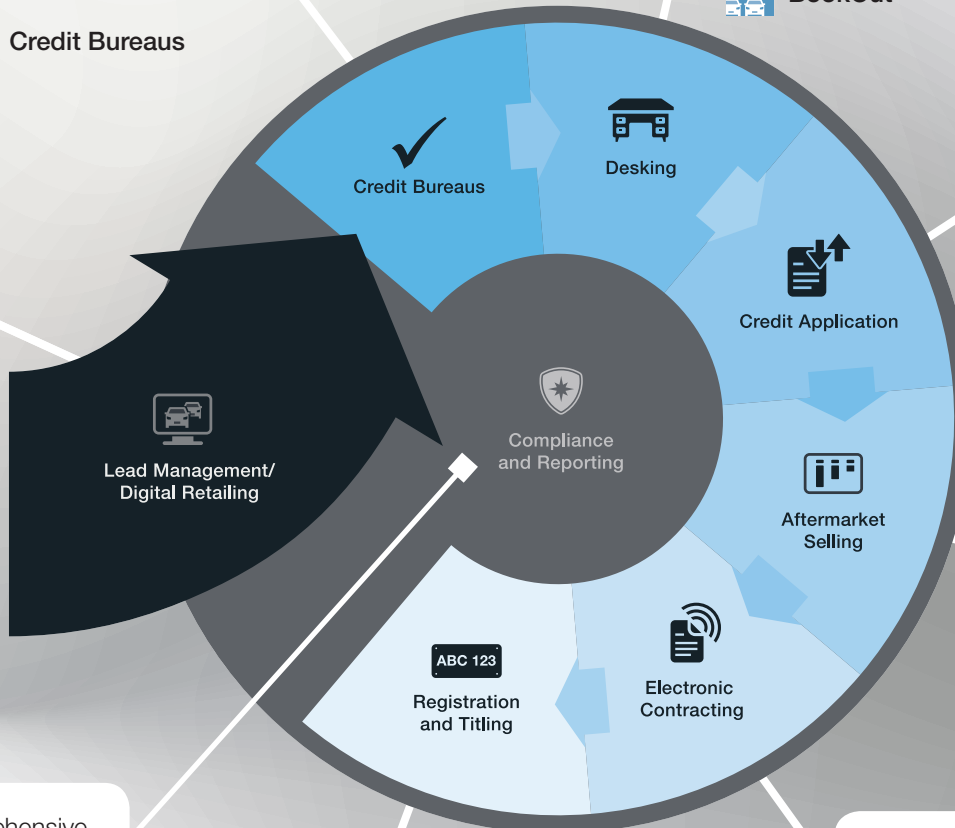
Bookout

Credit Bureaus

Credit Bureaus

Desking

Credit Application

Aftermarket Selling

Electronic Contracting

ABC 123

Registration and Titling

Lead Management/ Digital Retailing

Compliance and Reporting

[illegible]ehensive